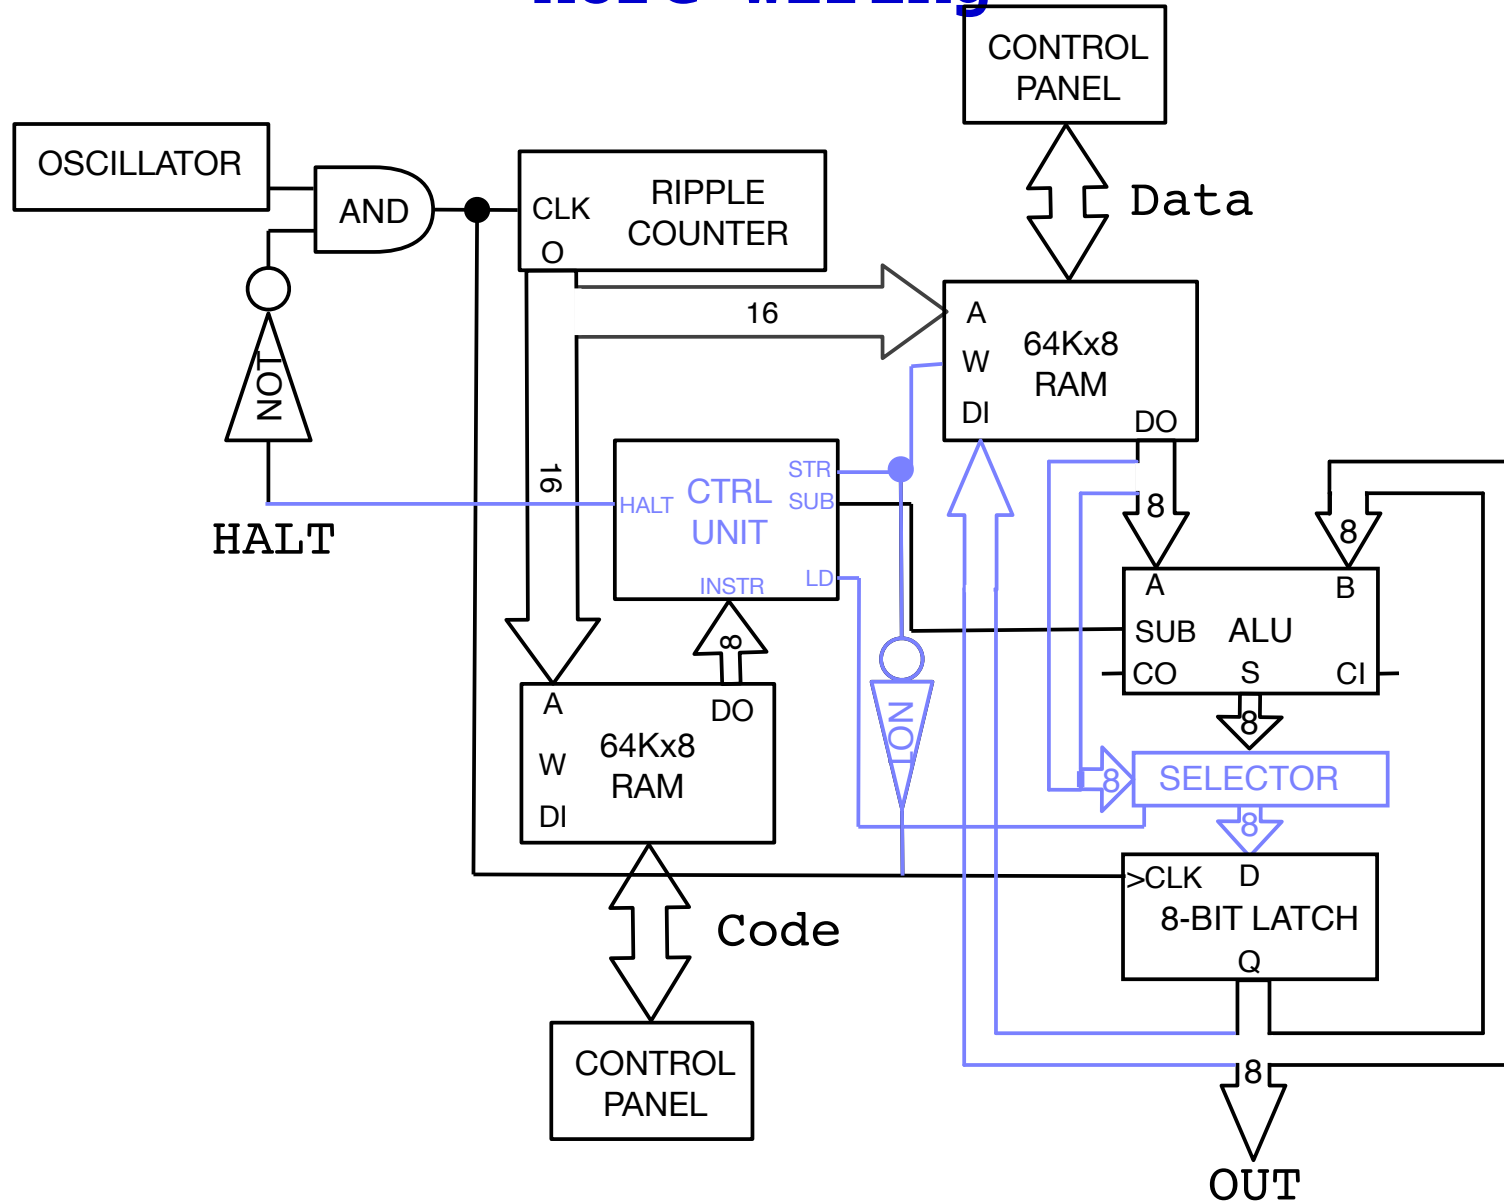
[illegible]

CONTROL PANEL

Data

OSCILLATOR

AND

CLK
O

RIPPLE COUNTER

16

A
W
DI

64Kx8 RAM

DO

NOT

HALT

16

HALT

CTRL UNIT

STR
SUB
LD

INSTR

8

8

8

A
SUB
CO

ALU

B
CI

S

8

NOT

A
W
DI

64Kx8 RAM

DO

8

SELECTOR

8

>CLK
D

8-BIT LATCH

Q

Code

CONTROL PANEL

8

OUT